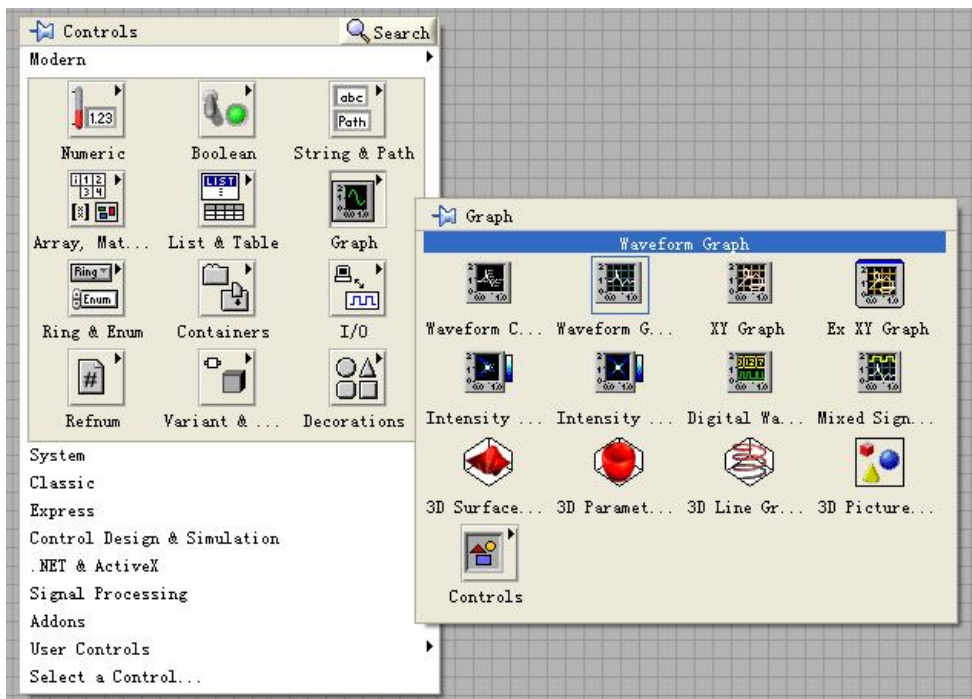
Controls
Search
Modern

1.23
Numeric
Boolean
abc
Path
String & Path
Array, Mat...
LIST
List & Table
Graph
Ring
Enum
Ring & Enum
Containers
I/O
#
Refnum
Variant & ...
Decorations

System
Classic
Express
Control Design & Simulation
.NET & ActiveX
Signal Processing
Addons
User Controls
Select a Control...

Graph
Waveform Graph
Waveform C...
Waveform G...
XY Graph
Ex XY Graph
Intensity ...
Intensity ...
Digital Wa...
Mixed Sign...
3D Surface...
3D Paramet...
3D Line Gr...
3D Picture...
Controls